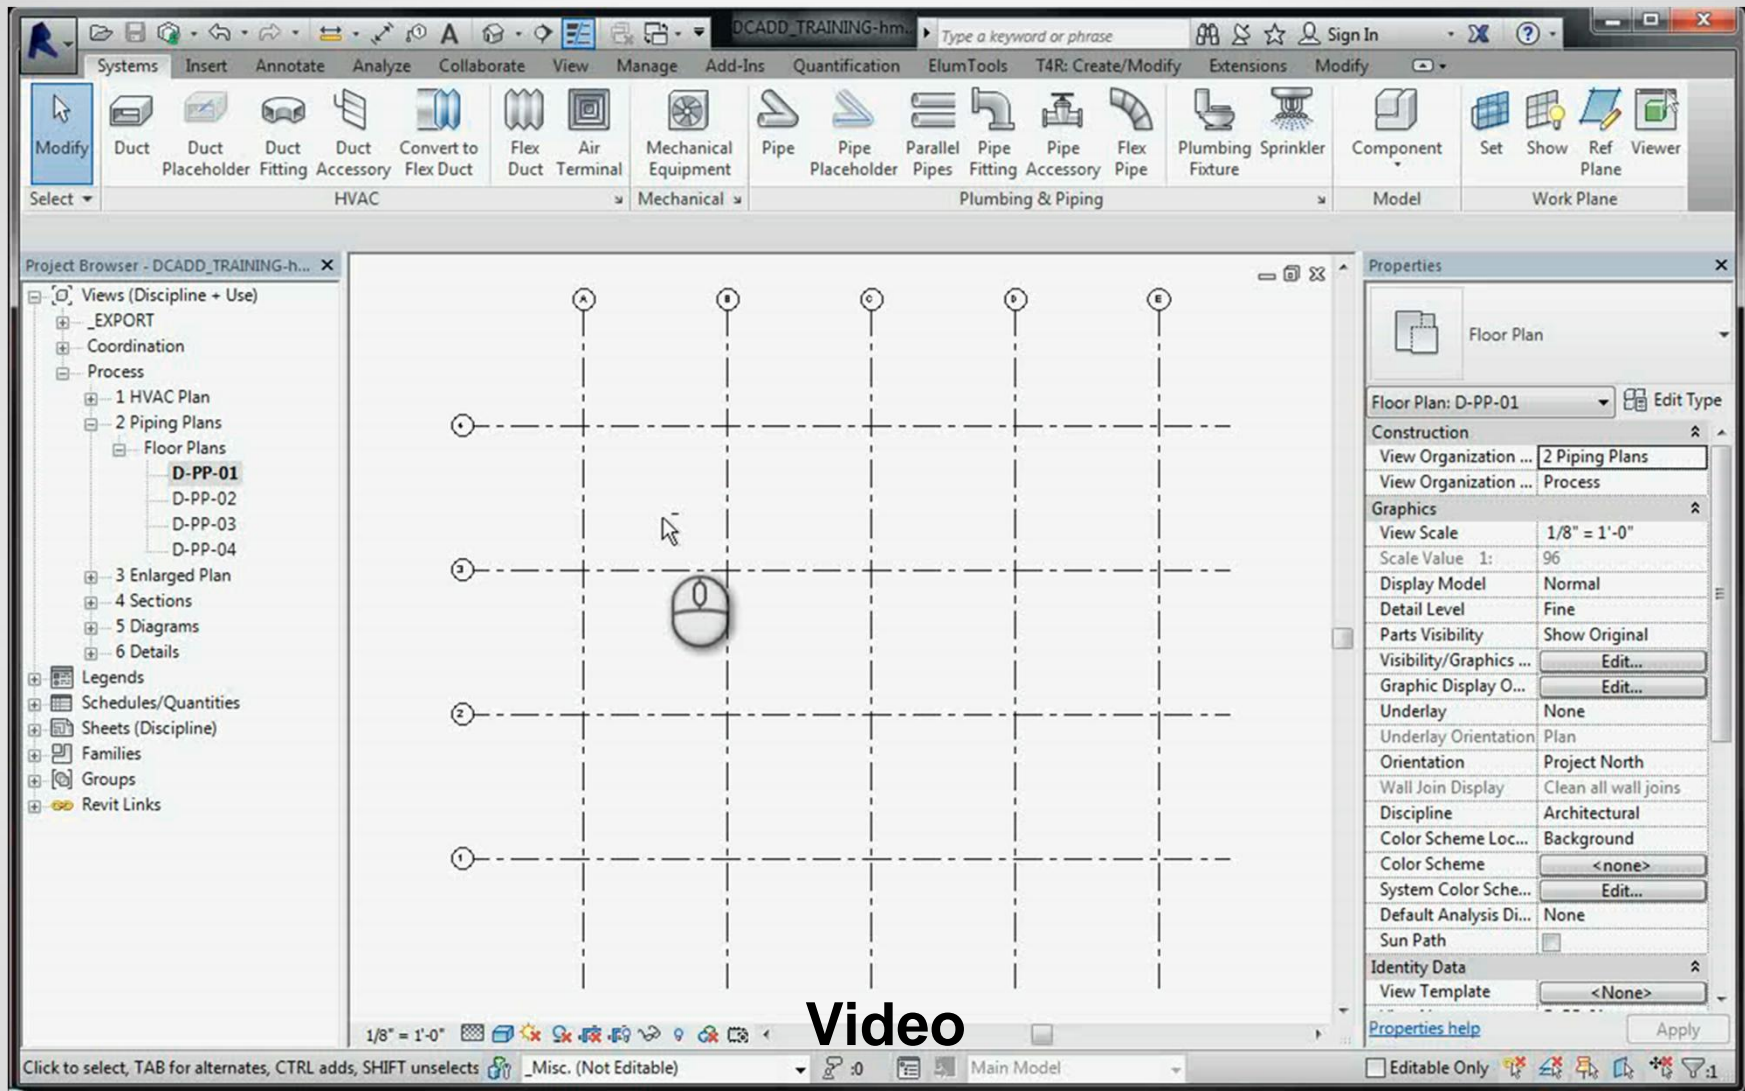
DCADD_TRAINING-hm... Type a keyword or phrase Sign In

Systems Insert Annotate Analyze Collaborate View Manage Add-Ins Quantification ElumTools T4R: Create/Modify Extensions Modify

Modify Duct Duct Placeholder Duct Fitting Duct Accessory Convert to Flex Duct Flex Duct Air Terminal Mechanical Equipment Pipe Pipe Placeholder Parallel Pipes Pipe Fitting Pipe Accessory Flex Pipe Plumbing Fixture Sprinkler Component Set Show Ref Plane Viewer

Select HVAC Mechanical Plumbing & Piping Model Work Plane

Project Browser - DCADD_TRAINING-h...
Views (Discipline + Use)
_EXPORT
Coordination
Process
1 HVAC Plan
2 Piping Plans
Floor Plans
D-PP-01
D-PP-02
D-PP-03
D-PP-04
3 Enlarged Plan
4 Sections
5 Diagrams
6 Details
Legends
Schedules/Quantities
Sheets (Discipline)
Families
Groups
Revit Links

A B C D E
4 3 2 1

Properties
Floor Plan
Floor Plan: D-PP-01 Edit Type

| Construction | |
|---|---|
| View Organization ... | 2 Piping Plans |
| View Organization ... | Process |
| Graphics | |
| View Scale | 1/8" = 1'-0" |
| Scale Value 1: | 96 |
| Display Model | Normal |
| Detail Level | Fine |
| Parts Visibility | Show Original |
| Visibility/Graphics ... | Edit... |
| Graphic Display O... | Edit... |
| Underlay | None |
| Underlay Orientation | Plan |
| Orientation | Project North |
| Wall Join Display | Clean all wall joins |
| Discipline | Architectural |
| Color Scheme Loc... | Background |
| Color Scheme | <none> |
| System Color Sche... | Edit... |
| Default Analysis Di... | None |
| Sun Path | |
| Identity Data | |
| View Template | <None> |

Properties help Apply

1/8" = 1'-0"

Video

Click to select, TAB for alternates, CTRL adds, SHIFT unselects _Misc. (Not Editable) :0 Main Model Editable Only :1